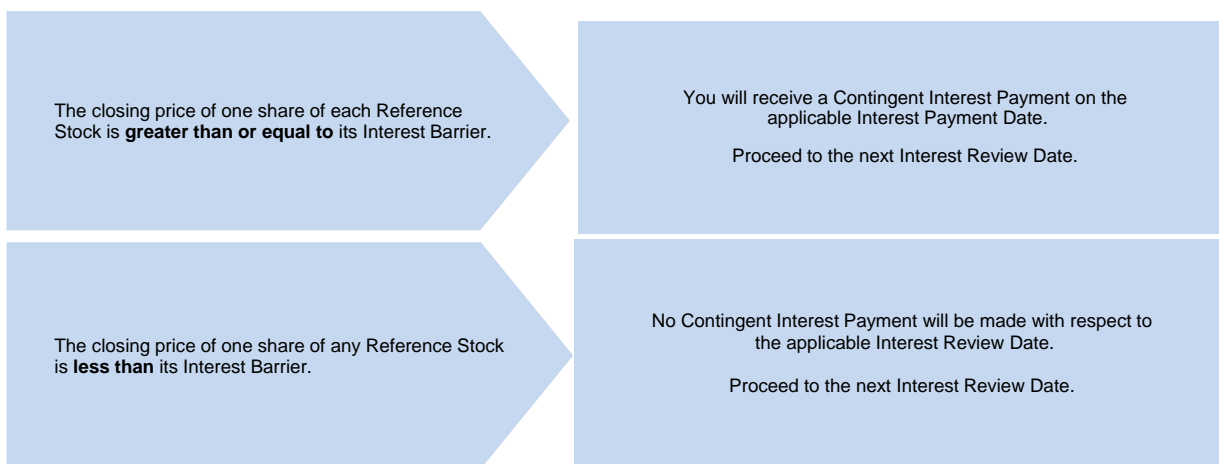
The closing price of one share of each Reference Stock is **greater than or equal to** its Interest Barrier.

You will receive a Contingent Interest Payment on the applicable Interest Payment Date.

Proceed to the next Interest Review Date.

The closing price of one share of any Reference Stock is **less than** its Interest Barrier.

No Contingent Interest Payment will be made with respect to the applicable Interest Review Date.

Proceed to the next Interest Review Date.